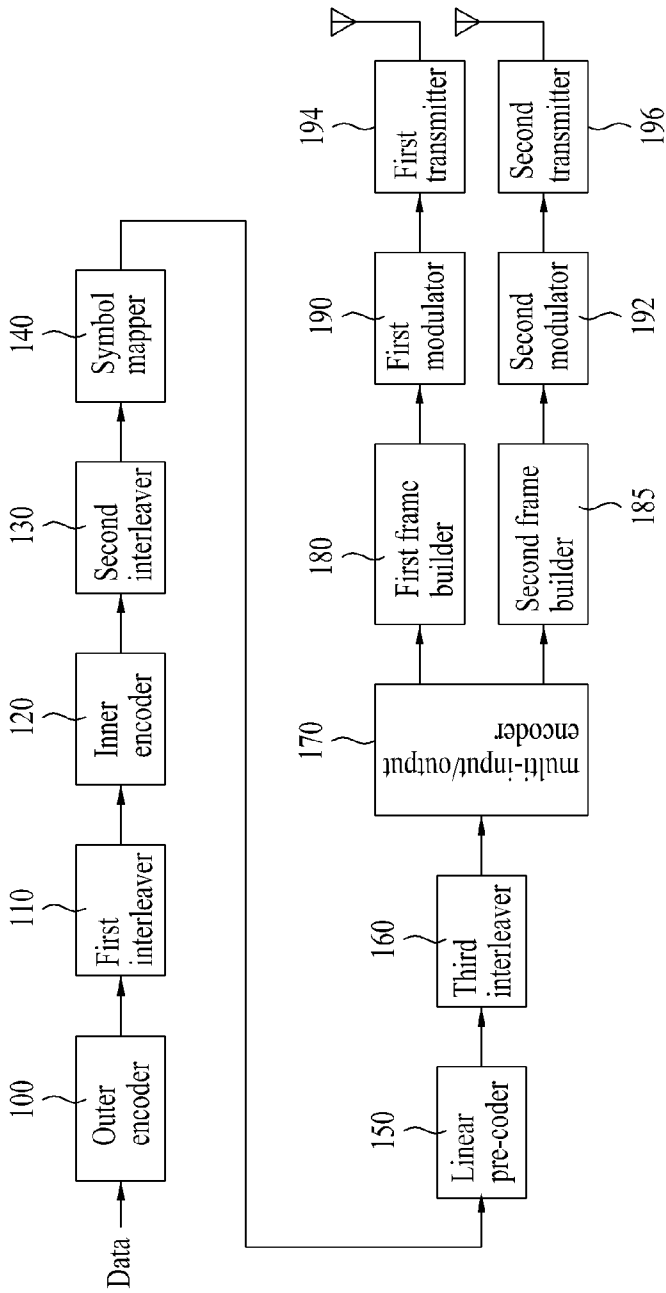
Data
100
Outer encoder
110
First interleaver
120
Inner encoder
130
Second interleaver
140
Symbol mapper
150
Linear pre-coder
160
Third interleaver
170
multi-input/output encoder
180
First frame builder
185
Second frame builder
190
First modulator
192
Second modulator
194
First transmitter
196
Second transmitter